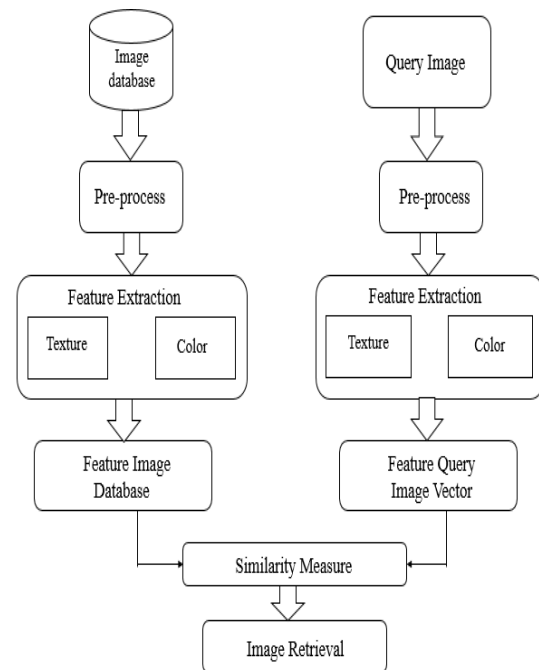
Image database

Pre-process

Feature Extraction

Texture

Color

Feature Image Database

Query Image

Pre-process

Feature Extraction

Texture

Color

Feature Query Image Vector

Similarity Measure

Image Retrieval